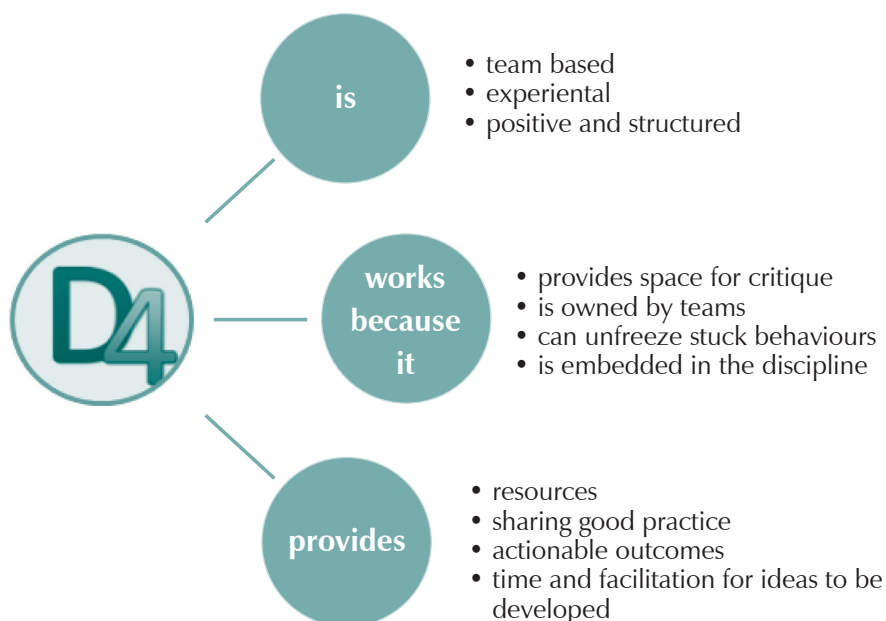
D4

is

- team based
- experiental
- positive and structured

works because it

- provides space for critique
- is owned by teams
- can unfreeze stuck behaviours
- is embedded in the discipline

provides

- resources
- sharing good practice
- actionable outcomes
- time and facilitation for ideas to be developed